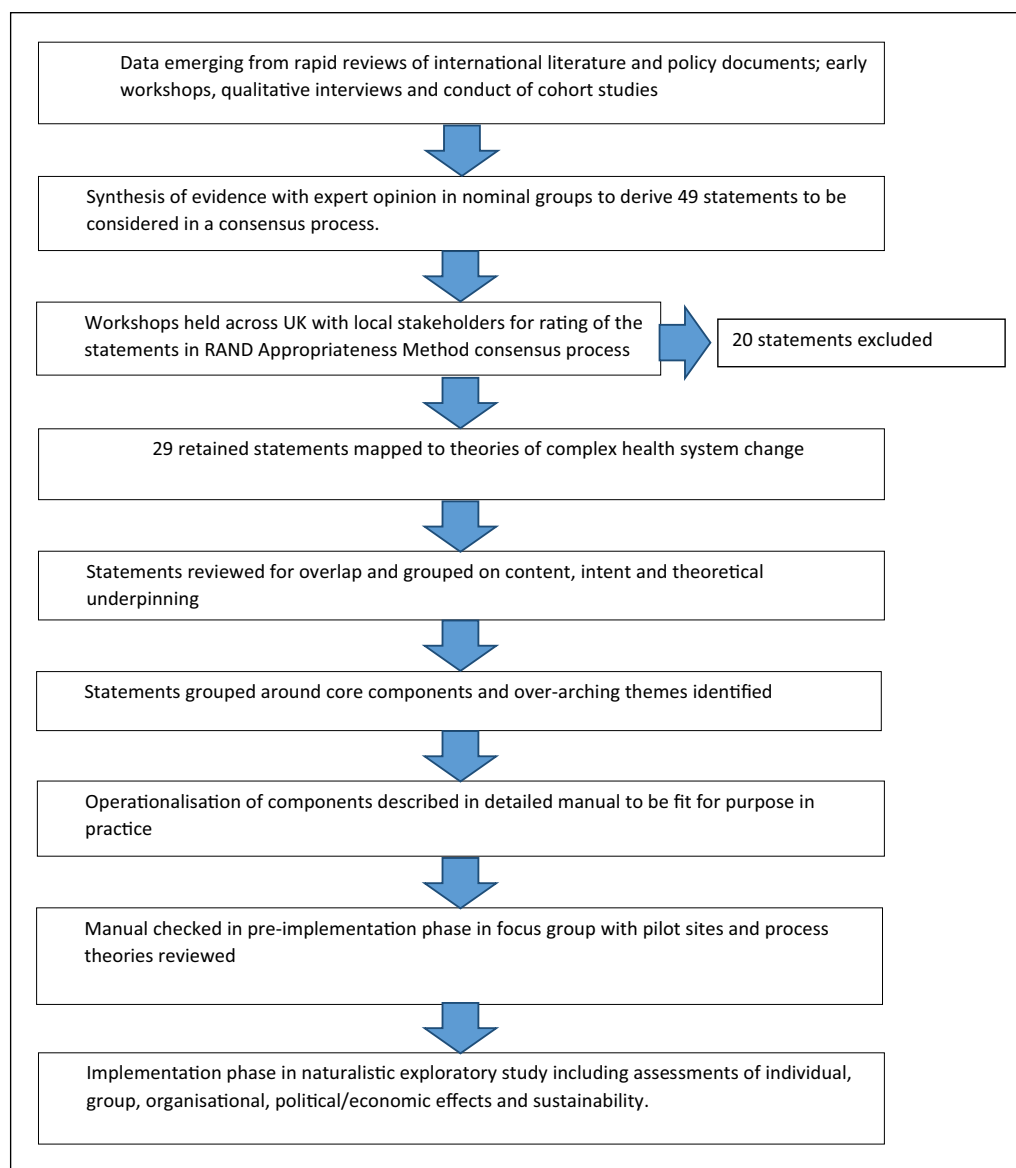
Data emerging from rapid reviews of international literature and policy documents; early workshops, qualitative interviews and conduct of cohort studies

Synthesis of evidence with expert opinion in nominal groups to derive 49 statements to be considered in a consensus process.

Workshops held across UK with local stakeholders for rating of the statements in RAND Appropriateness Method consensus process

20 statements excluded

29 retained statements mapped to theories of complex health system change

Statements reviewed for overlap and grouped on content, intent and theoretical underpinning

Statements grouped around core components and over-arching themes identified

Operationalisation of components described in detailed manual to be fit for purpose in practice

Manual checked in pre-implementation phase in focus group with pilot sites and process theories reviewed

Implementation phase in naturalistic exploratory study including assessments of individual, group, organisational, political/economic effects and sustainability.